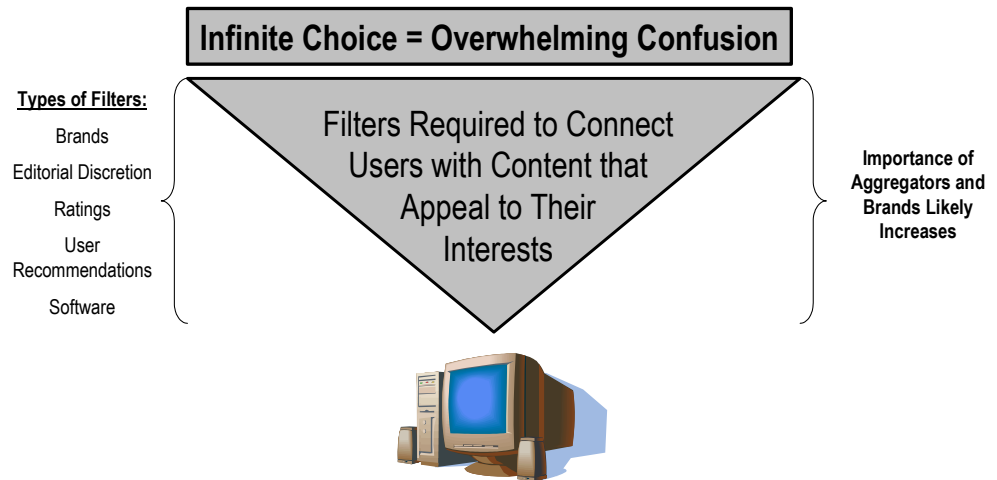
Infinite Choice = Overwhelming Confusion

Types of Filters:

Brands

Editorial Discretion

Ratings

User Recommendations

Software

Filters Required to Connect Users with Content that Appeal to Their Interests

Importance of Aggregators and Brands Likely Increases